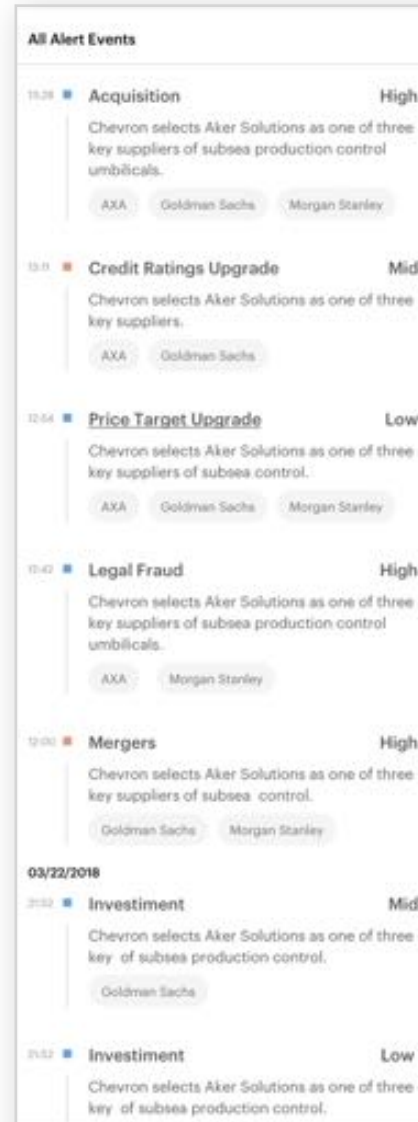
All Alert Events

13:28 Acquisition High

Chevron selects Aker Solutions as one of three key suppliers of subsea production control umbilicals.

AXA Goldman Sachs Morgan Stanley

13:11 Credit Ratings Upgrade Mid

Chevron selects Aker Solutions as one of three key suppliers.

AXA Goldman Sachs

12:54 Price Target Upgrade Low

Chevron selects Aker Solutions as one of three key suppliers of subsea control.

AXA Goldman Sachs Morgan Stanley

12:42 Legal Fraud High

Chevron selects Aker Solutions as one of three key suppliers of subsea production control umbilicals.

AXA Morgan Stanley

12:00 Mergers High

Chevron selects Aker Solutions as one of three key suppliers of subsea control.

Goldman Sachs Morgan Stanley

03/22/2018

21:52 Investiment Mid

Chevron selects Aker Solutions as one of three key of subsea production control.

Goldman Sachs

21:52 Investiment Low

Chevron selects Aker Solutions as one of three key of subsea production control.